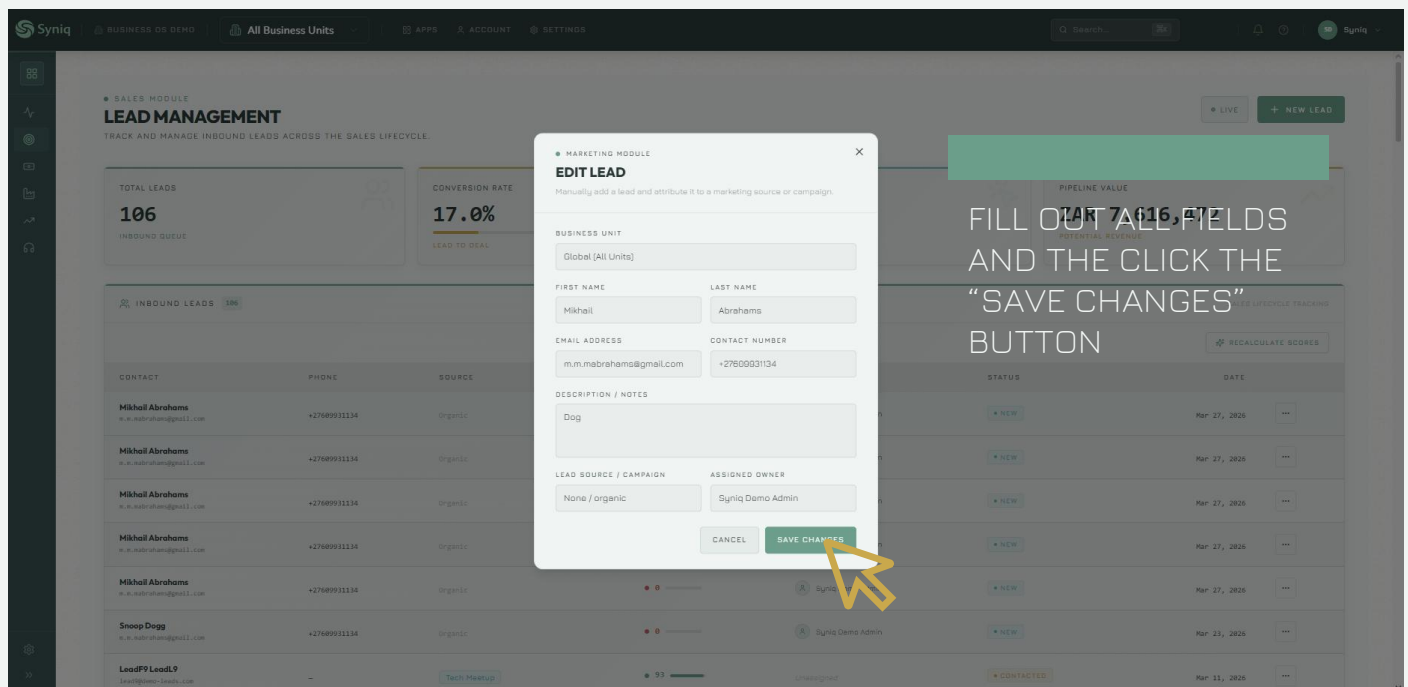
Syniq BUSINESS OS DEMO All Business Units APPS ACCOUNT SETTINGS Search... Syniq

SALES MODULE
LEAD MANAGEMENT
TRACK AND MANAGE INBOUND LEADS ACROSS THE SALES LIFECYCLE.

LIVE + NEW LEAD

TOTAL LEADS
106
INBOUND QUEUE

CONVERSION RATE
17.0%
LEAD TO DEAL

PIPELINE VALUE
ZAR 7,616,472
POTENTIAL REVENUE

INBOUND LEADS 106

RECALCULATE SCORES

| CONTACT | PHONE | SOURCE | | | STATUS | DATE |
|---|---|---|---|---|---|---|
| Mikhail Abrahams m.m.mabrahams@gmail.com | +27609931134 | Organic | | | NEW | Mar 27, 2026 |
| Mikhail Abrahams m.m.mabrahams@gmail.com | +27609931134 | Organic | | | NEW | Mar 27, 2026 |
| Mikhail Abrahams m.m.mabrahams@gmail.com | +27609931134 | Organic | | | NEW | Mar 27, 2026 |
| Mikhail Abrahams m.m.mabrahams@gmail.com | +27609931134 | Organic | | | NEW | Mar 27, 2026 |
| Mikhail Abrahams m.m.mabrahams@gmail.com | +27609931134 | Organic | 0 | Syniq | NEW | Mar 27, 2026 |
| Snoop Dogg m.m.mabrahams@gmail.com | +27609931134 | Organic | 0 | Syniq Demo Admin | NEW | Mar 23, 2026 |
| LeadF9 LeadL9 lead9@demo-leads.com | – | Tech Meetup | 93 | Unassigned | CONTACTED | Mar 11, 2026 |

MARKETING MODULE
EDIT LEAD
Manually add a lead and attribute it to a marketing source or campaign.

BUSINESS UNIT
Global (All Units)

FIRST NAME
Mikhail

LAST NAME
Abrahams

EMAIL ADDRESS
m.m.mabrahams@gmail.com

CONTACT NUMBER
+27609931134

DESCRIPTION / NOTES
Dog

LEAD SOURCE / CAMPAIGN
None / organic

ASSIGNED OWNER
Syniq Demo Admin

CANCEL SAVE CHANGES

FILL OUT ALL FIELDS AND THE CLICK THE “SAVE CHANGES” BUTTON